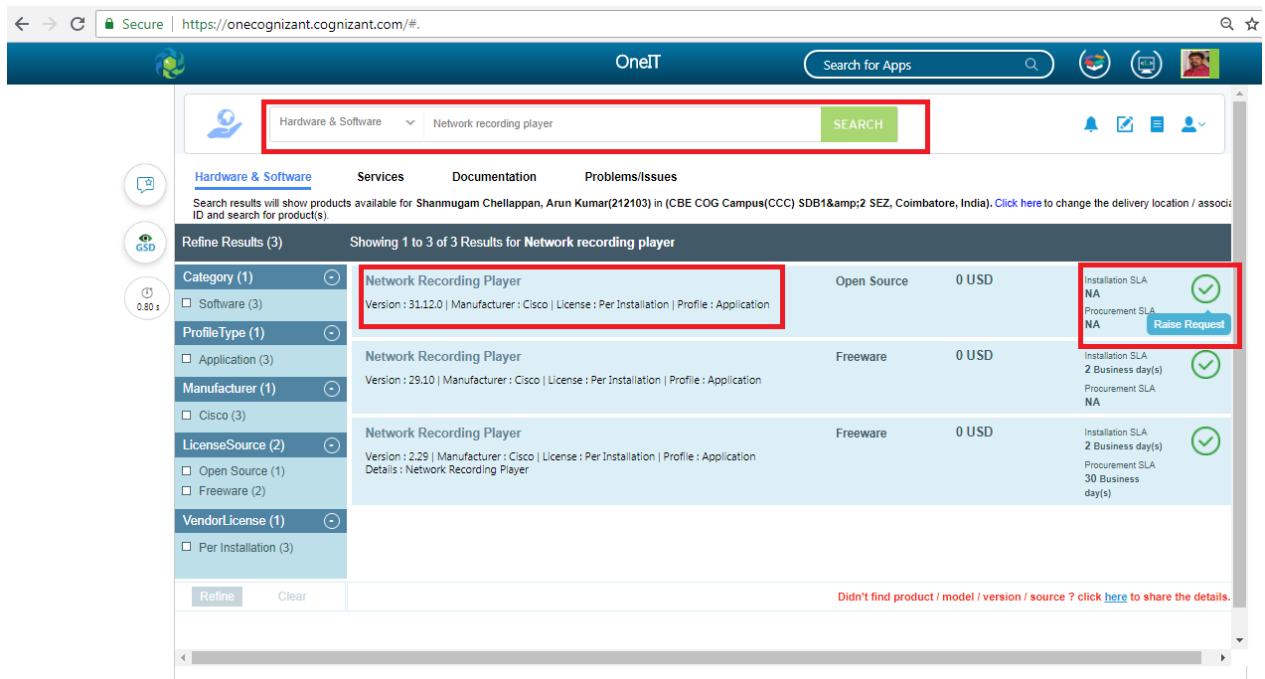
Secure | https://onecognizant.cognizant.com/#.

OneIT

Search for Apps

Hardware & Software

Network recording player

SEARCH

GSD

0.80 s

Hardware & Software

Services

Documentation

Problems/Issues

Search results will show products available for Shanmugam Chellappan, Arun Kumar(212103) in (CBE COG Campus(CCC) SDB1&amp;2 SEZ, Coimbatore, India). Click here to change the delivery location / associa ID and search for product(s).

Refine Results (3)

Showing 1 to 3 of 3 Results for Network recording player

Category (1)

Software (3)

ProfileType (1)

Application (3)

Manufacturer (1)

Cisco (3)

LicenseSource (2)

Open Source (1)

Freeware (2)

VendorLicense (1)

Per Installation (3)

Network Recording Player

Version : 31.12.0 | Manufacturer : Cisco | License : Per Installation | Profile : Application

Open Source

0 USD

Installation SLA
NA

Procurement SLA
NA

Raise Request

Network Recording Player

Version : 29.10 | Manufacturer : Cisco | License : Per Installation | Profile : Application

Freeware

0 USD

Installation SLA
2 Business day(s)

Procurement SLA
NA

Network Recording Player

Version : 2.29 | Manufacturer : Cisco | License : Per Installation | Profile : Application
Details : Network Recording Player

Freeware

0 USD

Installation SLA
2 Business day(s)

Procurement SLA
30 Business day(s)

Refine

Clear

Didn't find product / model / version / source ? click here to share the details.